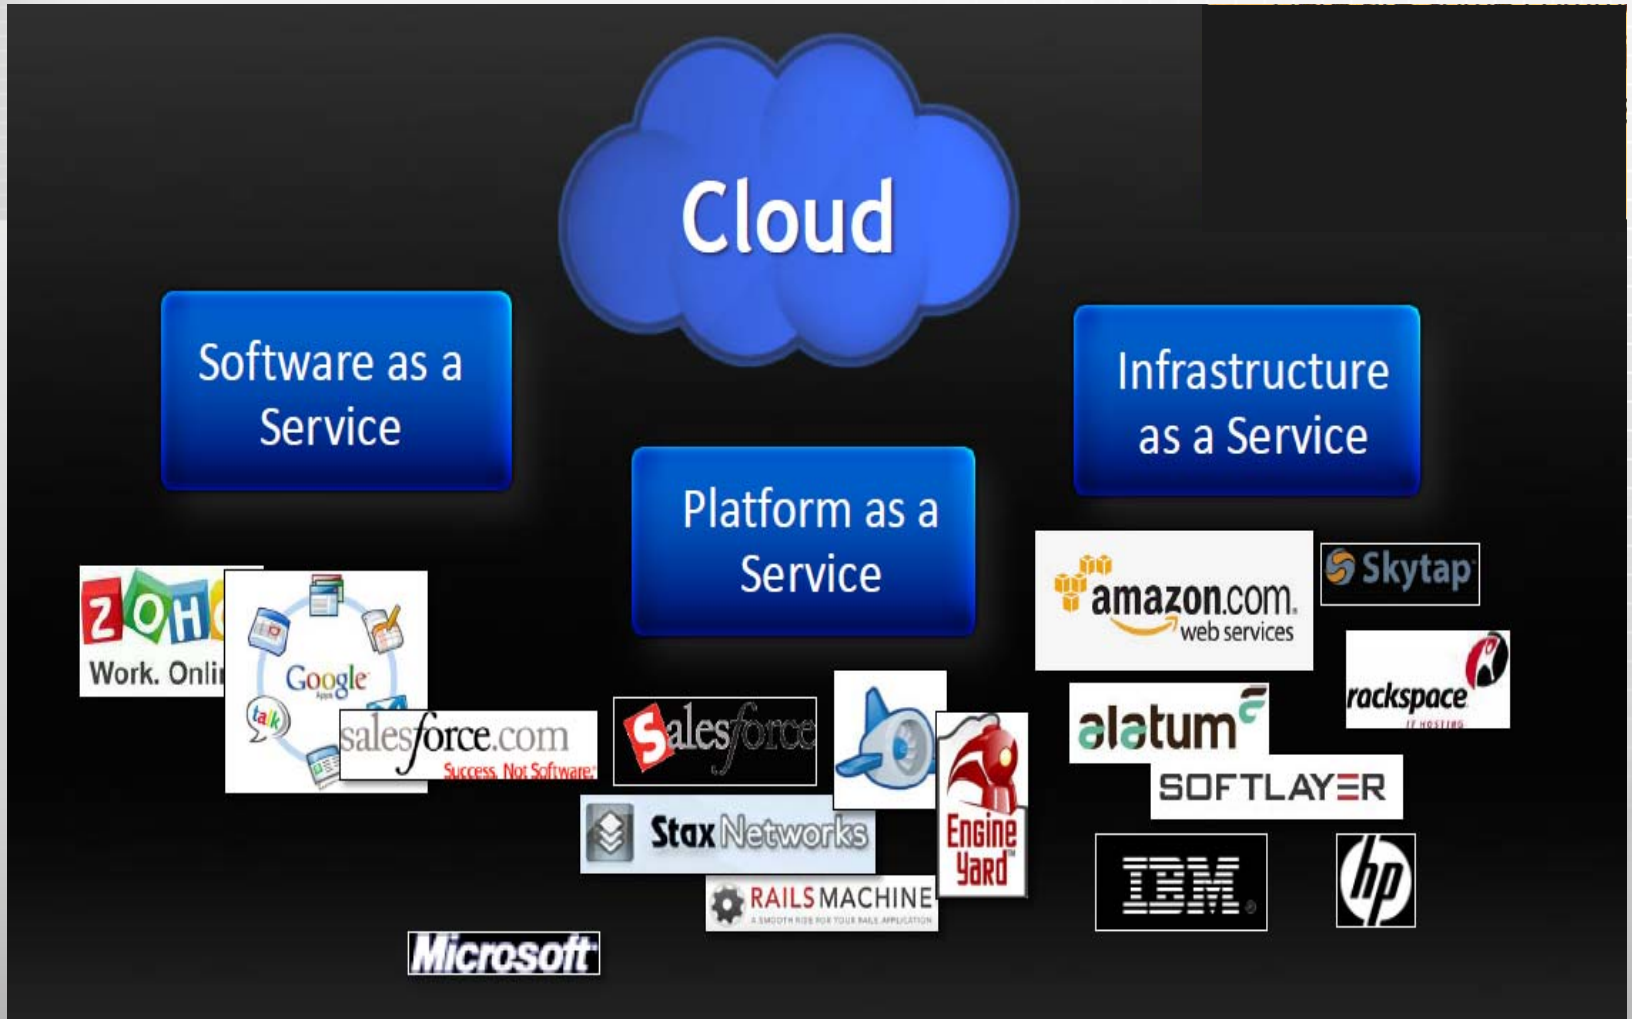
Cloud

Software as a Service

Platform as a Service

Infrastructure as a Service

ZOH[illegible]
Work. Onli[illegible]

Google Apps
talk

salesforce.com
Success. Not Software.

Salesforce

Stax Networks

RAILS MACHINE
A SMOOTH RIDE FOR YOUR RAILS APPLICATION

Engine Yard

Microsoft

amazon.com web services

Skytap

rackspace
IT HOSTING

alatum

SOFTLAYER

IBM

hp